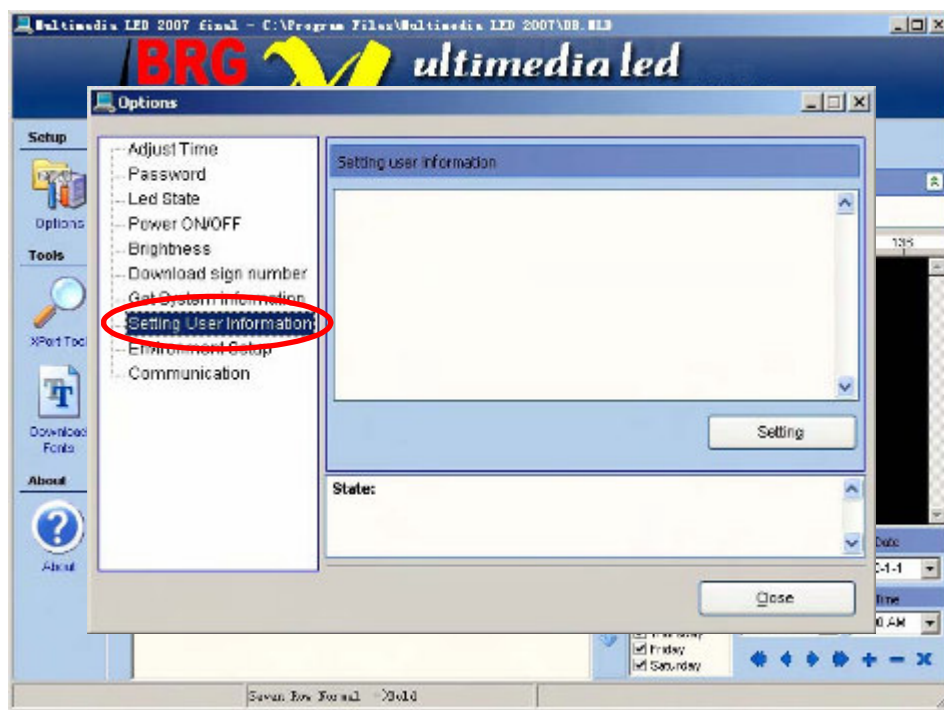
Multimedia LED 2007 final - C:\Program Files\Multimedia LED 2007\DB.MLD

BRG ultimedia led

Options

Setup

Options

Tools

XPort Tool

Download Fonts

About

About

Adjust Time
Password
Led State
Power ON/OFF
Brightness
Download sign number
Get System Information
Setting User Information
Environment Setup
Communication

Setting user information

Setting

State:

Close

Date

Time

Friday
Saturday

Seven Row Normal Bold